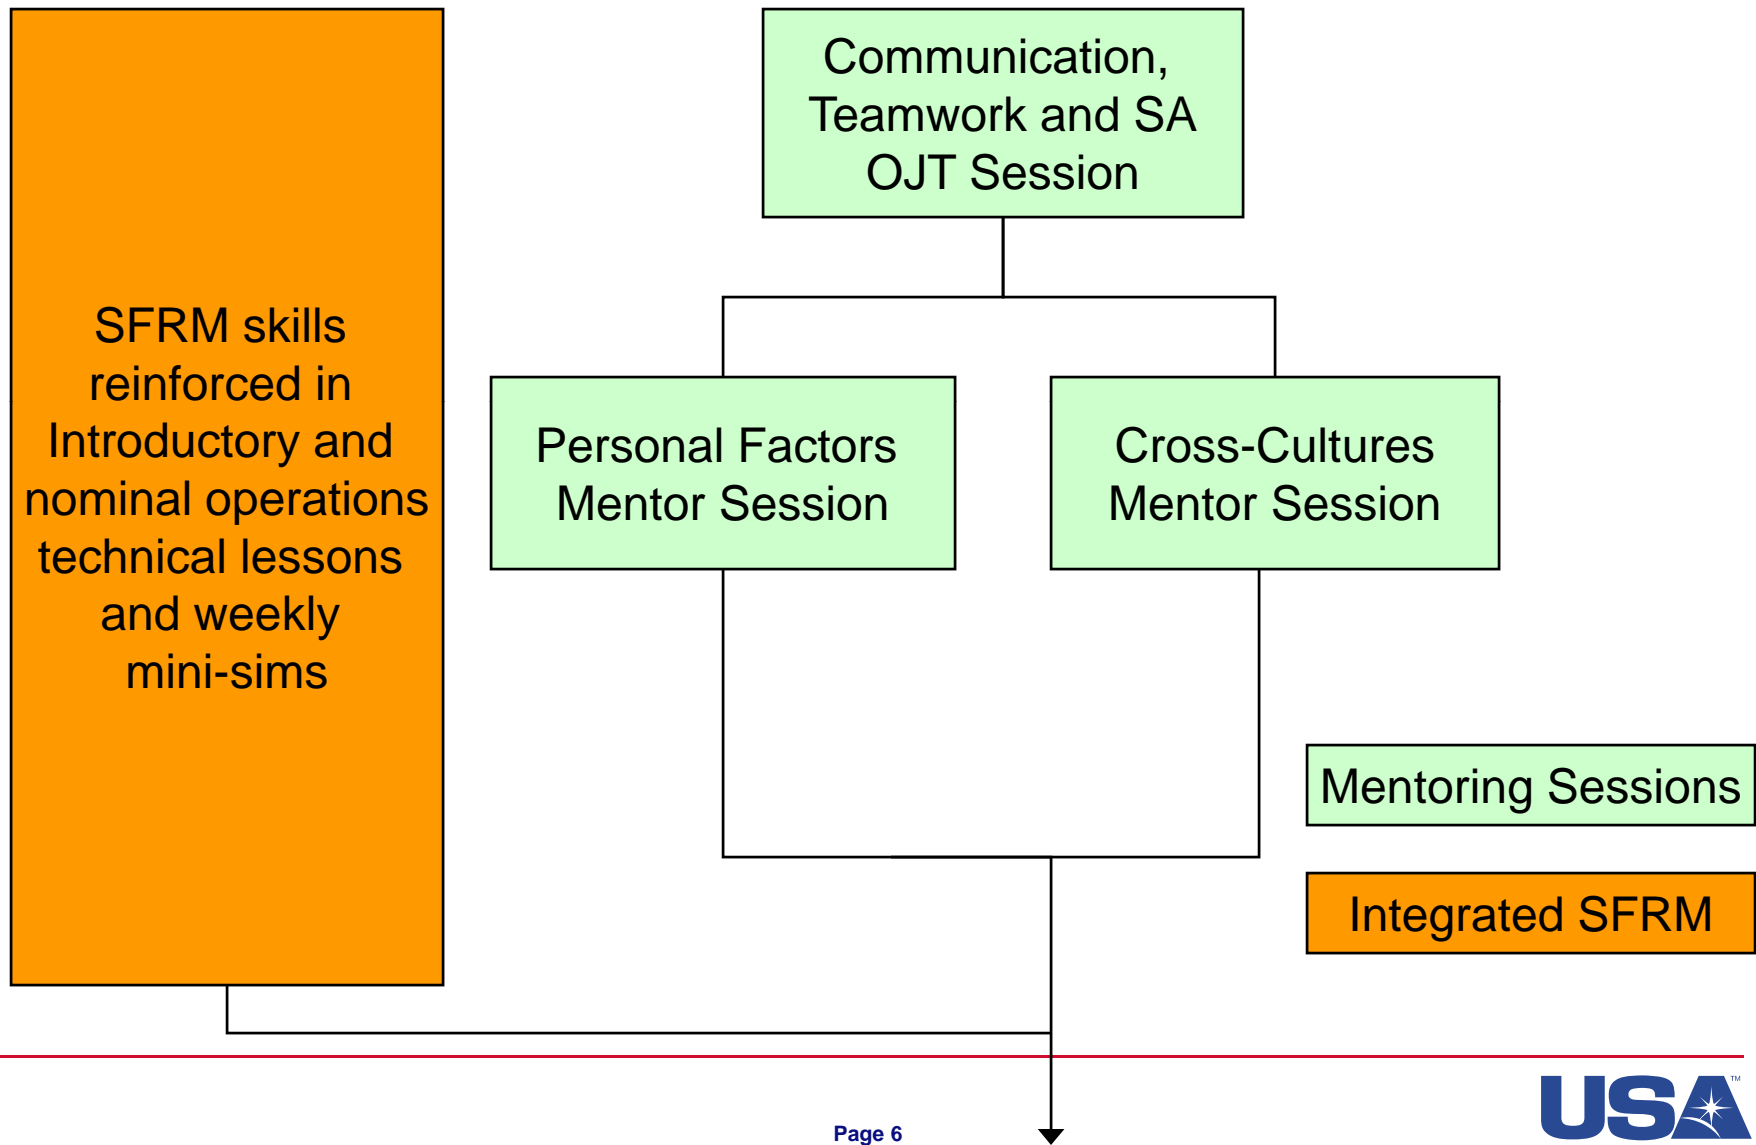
SFRM skills reinforced in Introductory and nominal operations technical lessons and weekly mini-sims

Communication, Teamwork and SA OJT Session

Personal Factors Mentor Session

Cross-Cultures Mentor Session

Mentoring Sessions

Integrated SFRM

Page 6

USA™